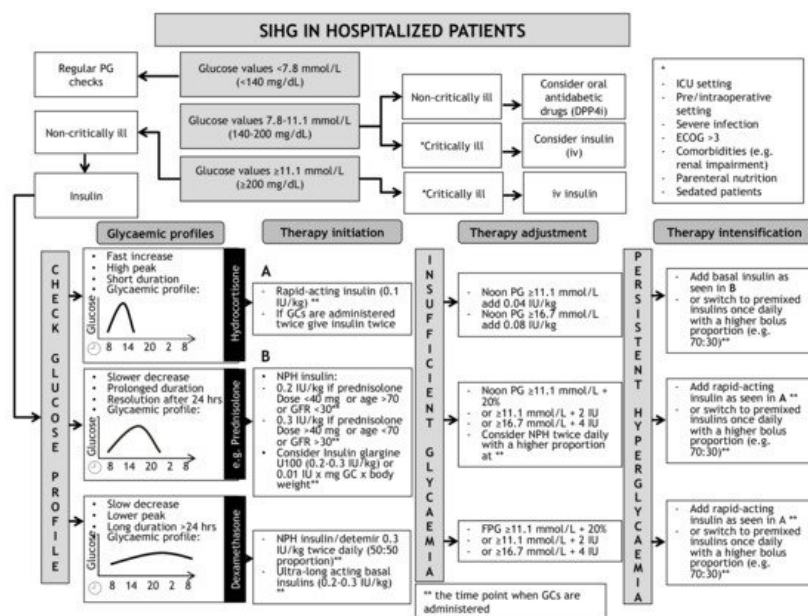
SIHG IN HOSPITALIZED PATIENTS

Regular PG checks

Glucose values <7.8 mmol/L (<140 mg/dL)

Glucose values 7.8-11.1 mmol/L (140-200 mg/dL)

Glucose values ≥11.1 mmol/L (≥200 mg/dL)

Non-critically ill

Insulin

Non-critically ill

Consider oral antidiabetic drugs (DPP4i)

*Critically ill

Consider insulin (iv)

*Critically ill

iv insulin

*
- ICU setting
- Pre/intraoperative setting
- Severe infection
- ECOG >3
- Comorbidities (e.g. renal impairment)
- Parenteral nutrition
- Sedated patients

CHECK GLUCOSE PROFILE

Glycaemic profiles

- Fast increase
- High peak
- Short duration
- Glycaemic profile:

Glucose

8 14 20 2 8

Hydrocortisone

- Slower decrease
- Prolonged duration
- Resolution after 24 hrs
- Glycaemic profile:

Glucose

8 14 20 2 8

e.g. Prednisolone

- Slow decrease
- Lower peak
- Long duration >24 hrs
- Glycaemic profile:

Glucose

8 14 20 2 8

Dexamethasone

Therapy initiation

A

- Rapid-acting insulin (0.1 IU/kg) **
- If GCs are administered twice give insulin twice

B

- NPH insulin:
- 0.2 IU/kg if prednisolone Dose <40 mg or age >70 or GFR <30**
- 0.3 IU/kg if prednisolone Dose >40 mg or age <70 or GFR >30**
- Consider insulin glargine U100 (0.2-0.3 IU/kg) or 0.01 IU x mg GC x body weight**

- NPH insulin/detemir 0.3 IU/kg twice daily (50:50 proportion)**
- Ultra-long acting basal insulins (0.2-0.3 IU/kg) **

INSUFFICIENT GLYCAEMIA

Therapy adjustment

- Noon PG ≥11.1 mmol/L add 0.04 IU/kg
- Noon PG ≥16.7 mmol/L add 0.08 IU/kg

- Noon PG ≥11.1 mmol/L + 20%
- or ≥11.1 mmol/L + 2 IU
- or ≥16.7 mmol/L + 4 IU
- Consider NPH twice daily with a higher proportion at **

- FPG ≥11.1 mmol/L + 20%
- or ≥11.1 mmol/L + 2 IU
- or ≥16.7 mmol/L + 4 IU

** the time point when GCs are administered

PERSISTENT HYPERGLYCAEMIA

Therapy intensification

- Add basal insulin as seen in B
- or switch to premixed insulins once daily with a higher bolus proportion (e.g. 70:30)**

- Add rapid-acting insulin as seen in A **
- or switch to premixed insulins once daily with a higher bolus proportion (e.g. 70:30)**

- Add rapid-acting insulin as seen in A **
- or switch to premixed insulins once daily with a higher bolus proportion (e.g. 70:30)**